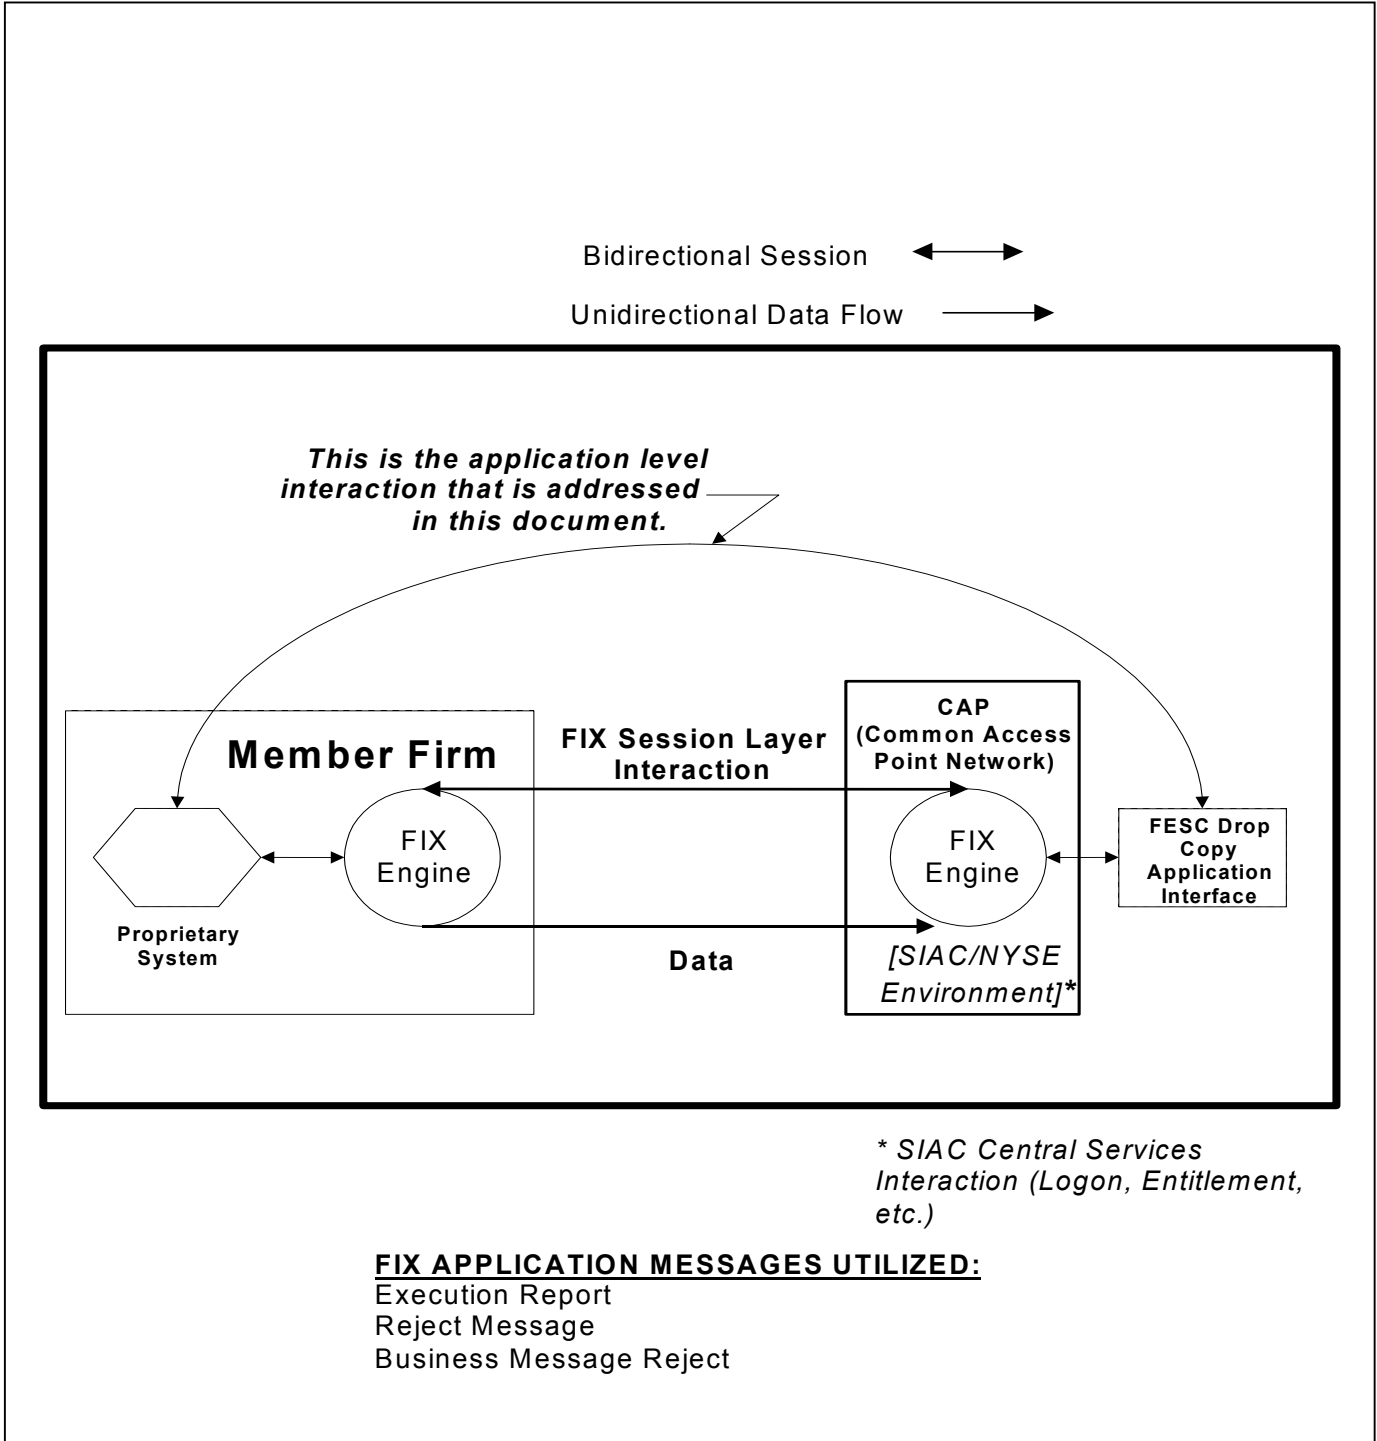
Bidirectional Session

Unidirectional Data Flow

This is the application level interaction that is addressed in this document.

Member Firm

FIX Session Layer Interaction

CAP (Common Access Point Network)

FIX Engine

FIX Engine

FESC Drop Copy Application Interface

Proprietary System

Data

[SIAC/NYSE Environment]*

* SIAC Central Services Interaction (Logon, Entitlement, etc.)

FIX APPLICATION MESSAGES UTILIZED:
Execution Report
Reject Message
Business Message Reject